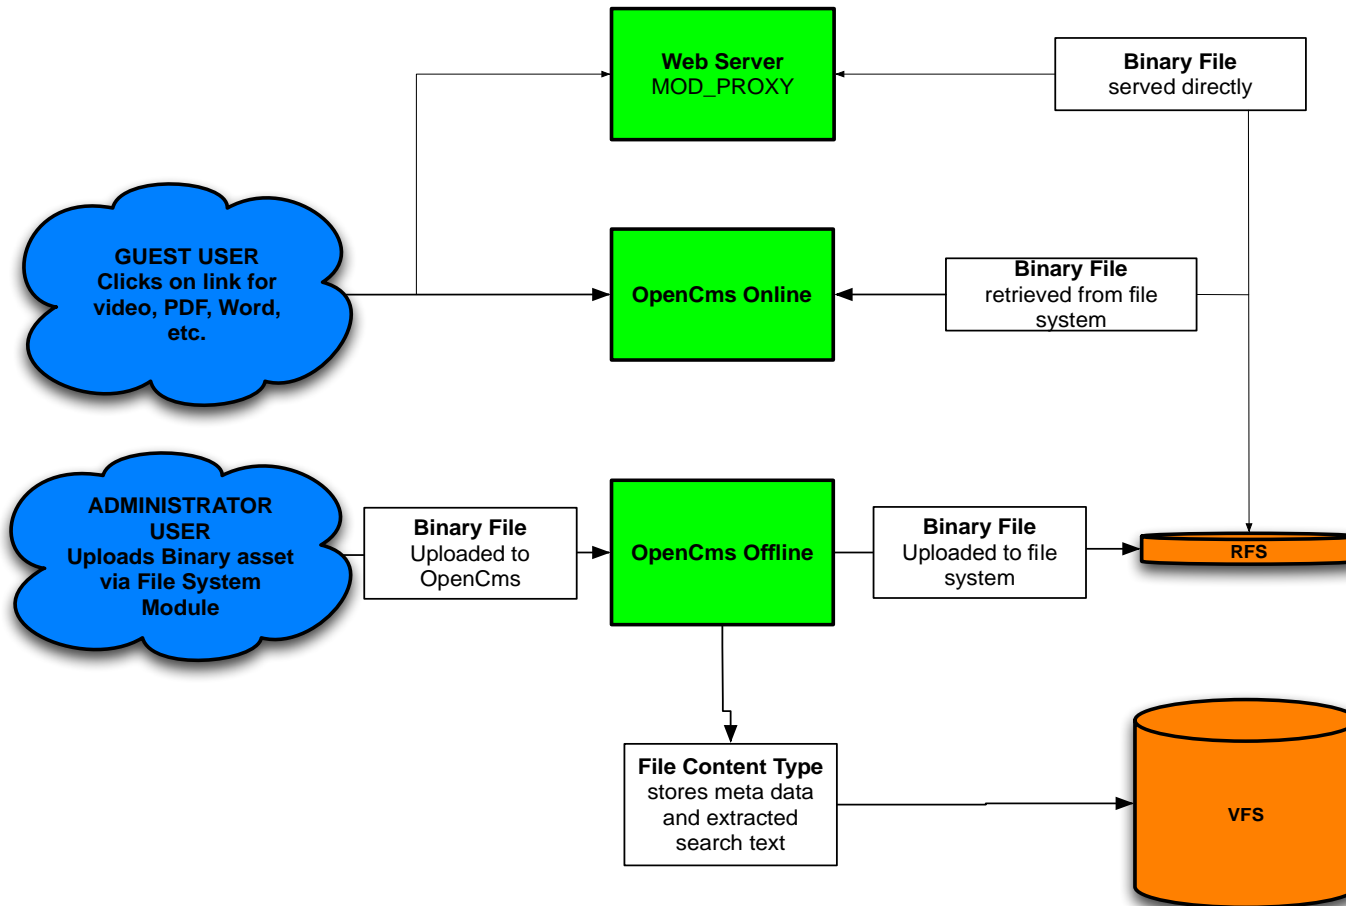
Web Server
MOD_PROXY

Binary File
served directly

GUEST USER
Clicks on link for video, PDF, Word, etc.

OpenCms Online

Binary File
retrieved from file system

ADMINISTRATOR USER
Uploads Binary asset via File System Module

Binary File
Uploaded to OpenCms

OpenCms Offline

Binary File
Uploaded to file system

RFS

File Content Type
stores meta data and extracted search text

VFS